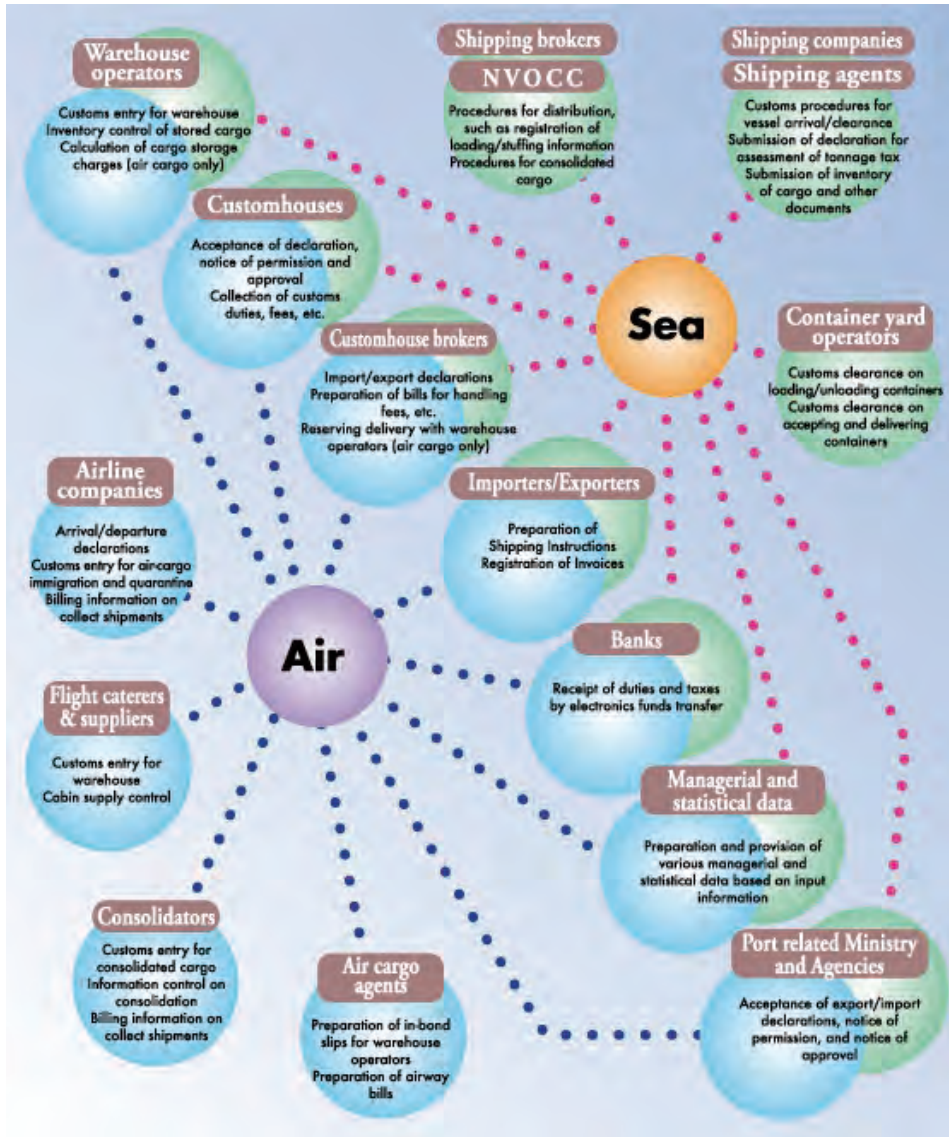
Warehouse operators

Customs entry for warehouse
Inventory control of stored cargo
Calculation of cargo storage charges (air cargo only)

Shipping brokers

NVOCC

Procedures for distribution, such as registration of loading/stuffing information
Procedures for consolidated cargo

Shipping companies

Shipping agents

Customs procedures for vessel arrival/clearance
Submission of declaration for assessment of tonnage tax
Submission of inventory of cargo and other documents

Customhouses

Acceptance of declaration, notice of permission and approval
Collection of customs duties, fees, etc.

Sea

Customhouse brokers

Import/export declarations
Preparation of bills for handling fees, etc.
Reserving delivery with warehouse operators (air cargo only)

Container yard operators

Customs clearance on loading/unloading containers
Customs clearance on accepting and delivering containers

Airline companies

Arrival/departure declarations
Customs entry for air-cargo immigration and quarantine
Billing information on collect shipments

Importers/Exporters

Preparation of Shipping Instructions
Registration of Invoices

Air

Banks

Receipt of duties and taxes by electronics funds transfer

Flight caterers & suppliers

Customs entry for warehouse
Cabin supply control

Managerial and statistical data

Preparation and provision of various managerial and statistical data based on input information

Consolidators

Customs entry for consolidated cargo
Information control on consolidation
Billing information on collect shipments

Air cargo agents

Preparation of in-bond slips for warehouse operators
Preparation of airway bills

Port related Ministry and Agencies

Acceptance of export/import declarations, notice of permission, and notice of approval